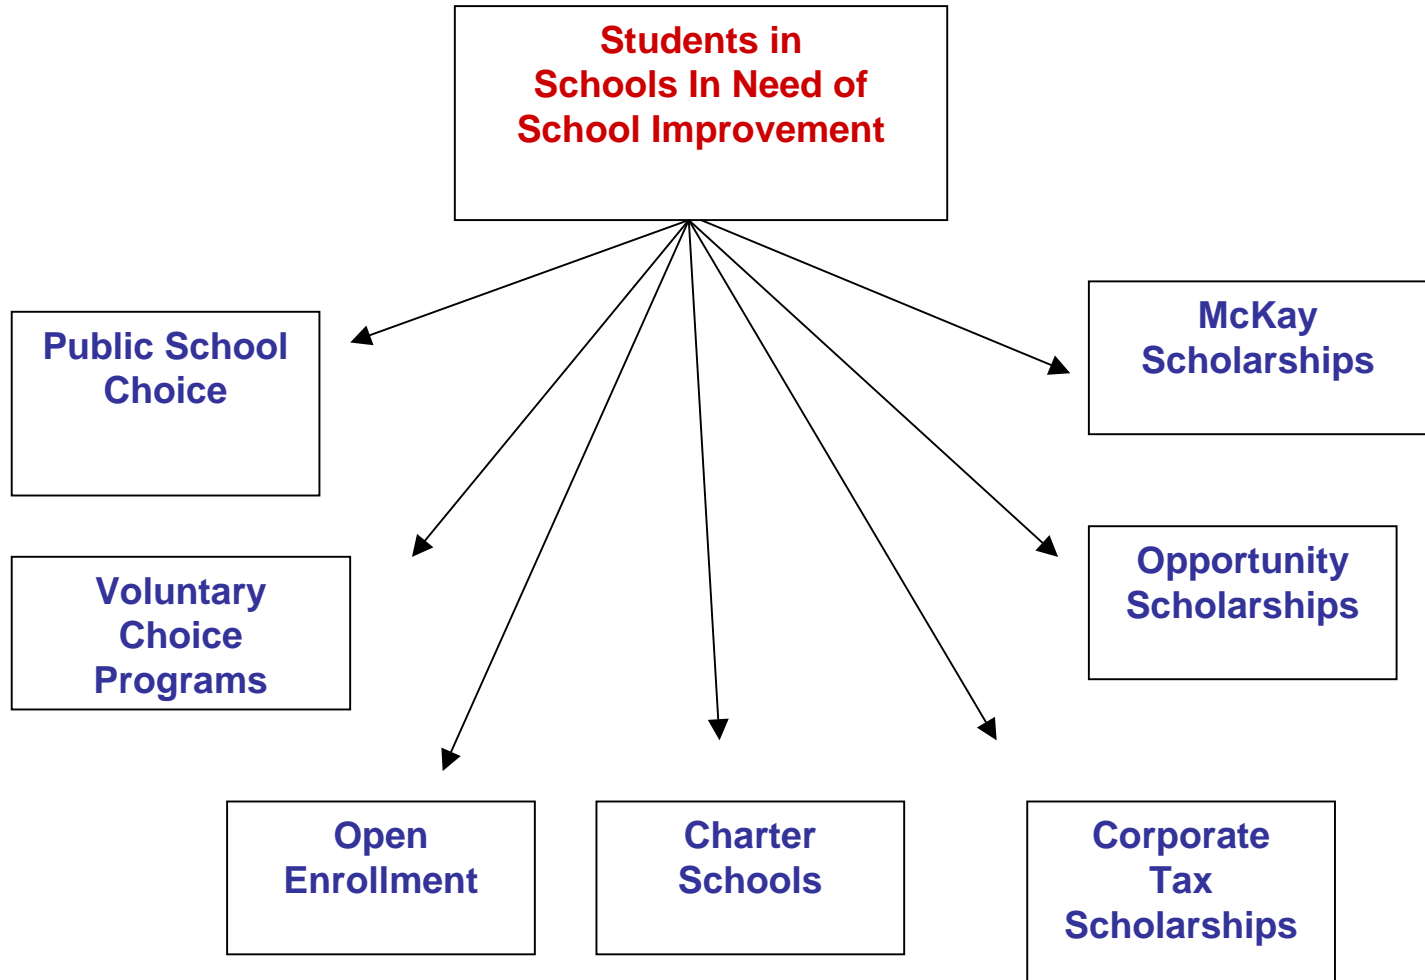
Students in Schools In Need of School Improvement

Public School Choice

McKay Scholarships

Voluntary Choice Programs

Opportunity Scholarships

Open Enrollment

Charter Schools

Corporate Tax Scholarships